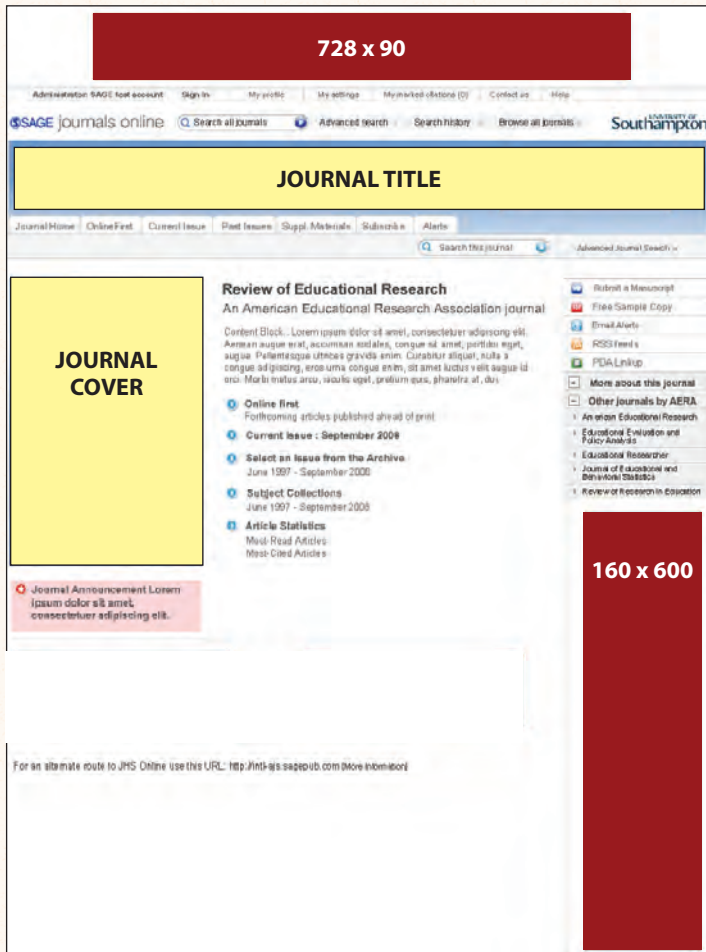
728 x 90

Administrator SAGE test account | Sign in | My profile | My settings | My marked citations (0) | Contact us | Help

SAGE journals online | Search all journals | Advanced search | Search history | Browse all journals

UNIVERSITY OF Southampton

JOURNAL TITLE

Journal Home | OnlineFirst | Current Issue | Past Issues | Suppl. Materials | Subscribe | Alerts

Search this journal | Advanced Journal Search »

JOURNAL COVER

Review of Educational Research

An American Educational Research Association journal

Content Block... Lorem ipsum dolor sit amet, consectetuer adipiscing elit. Aenean augue erat, accumsan sodales, congue sit amet, porttitor eget, augue. Pellentesque ultrices gravida enim. Curabitur aliquet, nulla a congue adipiscing, eros urna congue enim, sit amet luctus velit augue id orci. Morbi metus arcu, iaculis eget, pretium quis, pharetra at, dui.

Online first
Forthcoming articles published ahead of print

Current Issue : September 2008

Select an Issue from the Archive
June 1997 - September 2008

Subject Collections
June 1997 - September 2008

Article Statistics
Most-Read Articles
Most-Cited Articles

Submit a Manuscript
Free Sample Copy
Email Alerts
RSS feeds
PDA Linkup

More about this journal

Other journals by AERA

American Educational Research
Educational Evaluation and Policy Analysis
Educational Researcher
Journal of Educational and Behavioral Statistics
Review of Research in Education

160 x 600

Journal Announcement Lorem ipsum dolor sit amet, consectetuer adipiscing elit.

For an alternate route to JHS Online use this URL: http://intl-ajs.sagepub.com [More information]